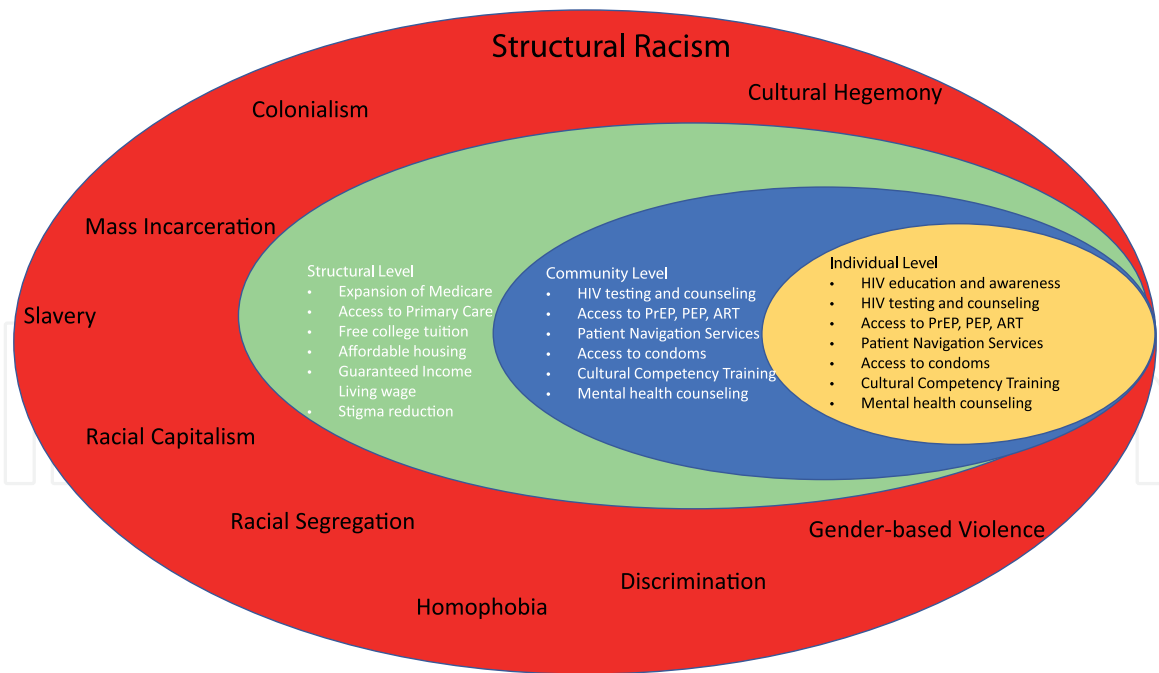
Structural Racism

Colonialism

Cultural Hegemony

Mass Incarceration

Slavery

Racial Capitalism

Racial Segregation

Gender-based Violence

Discrimination

Homophobia

Structural Level
- Expansion of Medicare
- Access to Primary Care
- Free college tuition
- Affordable housing
- Guaranteed Income Living wage
- Stigma reduction

Community Level
- HIV testing and counseling
- Access to PrEP, PEP, ART
- Patient Navigation Services
- Access to condoms
- Cultural Competency Training
- Mental health counseling

Individual Level
- HIV education and awareness
- HIV testing and counseling
- Access to PrEP, PEP, ART
- Patient Navigation Services
- Access to condoms
- Cultural Competency Training
- Mental health counseling